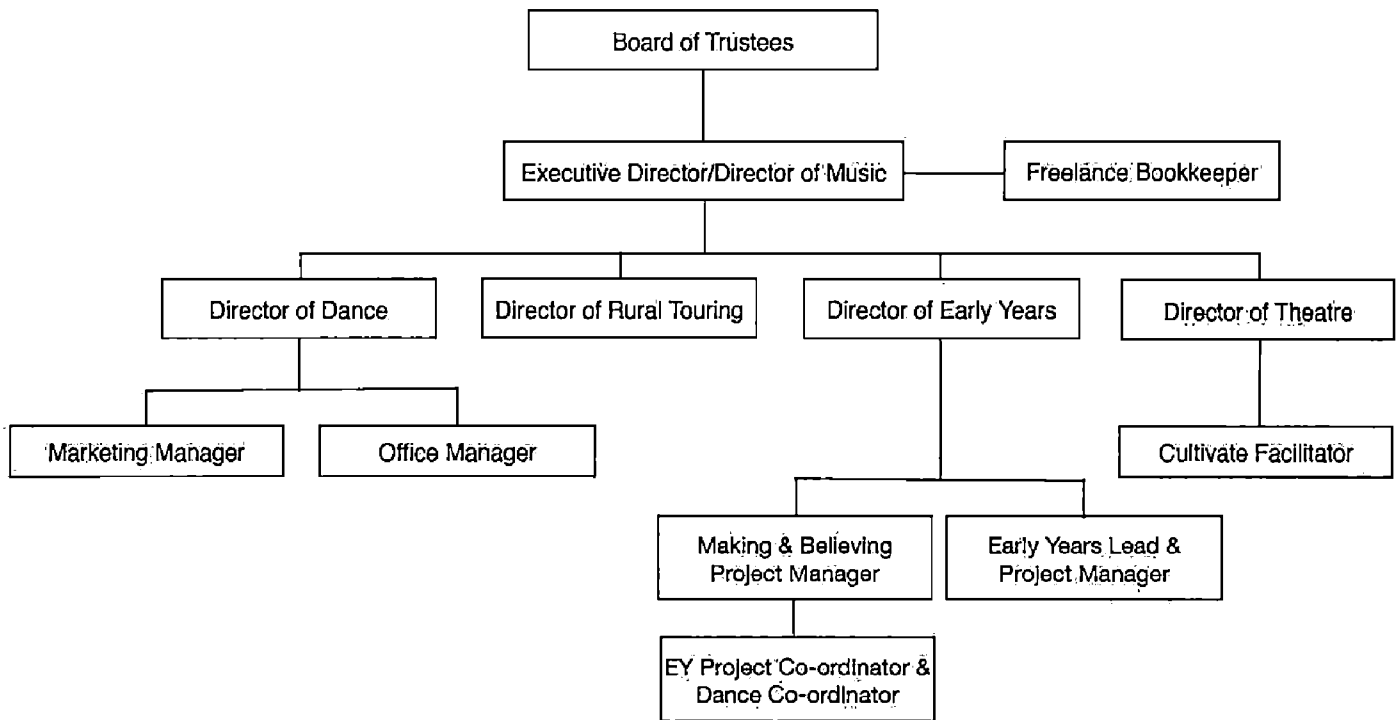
Board of Trustees

Executive Director/Director of Music

Freelance Bookkeeper

Director of Dance

Director of Rural Touring

Director of Early Years

Director of Theatre

Marketing Manager

Office Manager

Cultivate Facilitator

Making & Believing Project Manager

Early Years Lead & Project Manager

EY Project Co-ordinator & Dance Co-ordinator